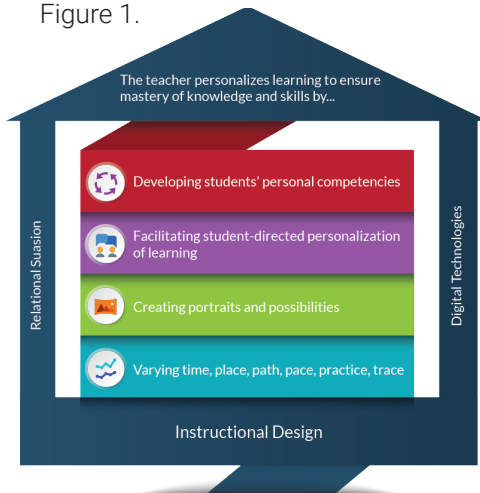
Figure 1.

The teacher personalizes learning to ensure mastery of knowledge and skills by...

Developing students' personal competencies

Facilitating student-directed personalization of learning

Creating portraits and possibilities

Varying time, place, path, pace, practice, trace

Relational Suasion

Digital Technologies

Instructional Design